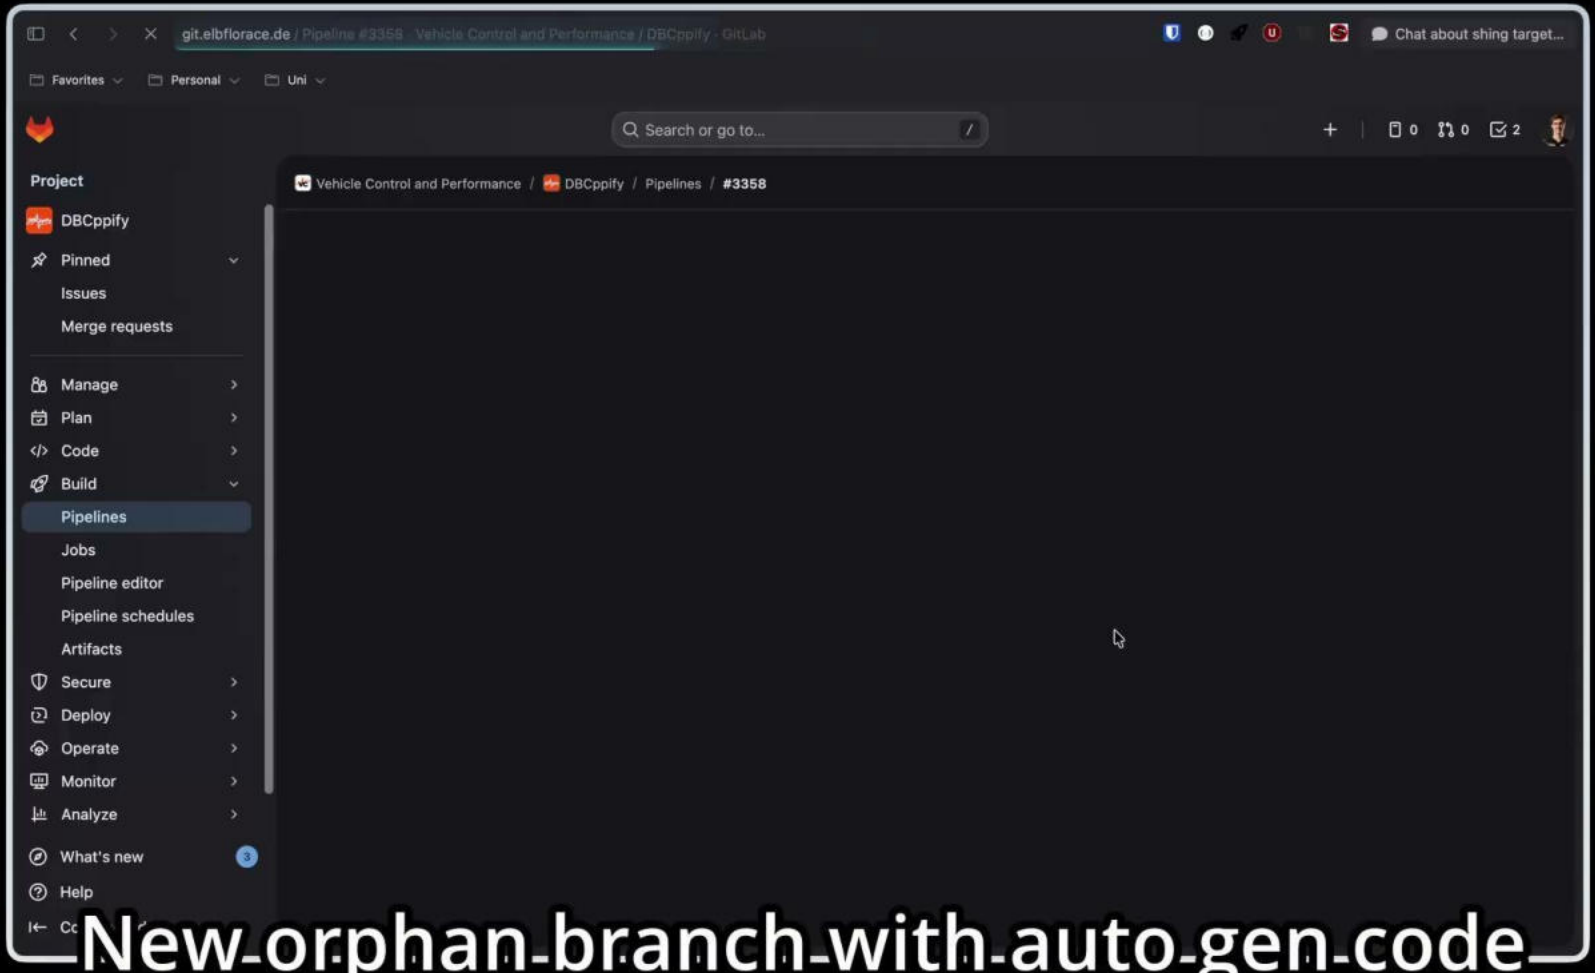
git.elbflorace.de / Pipeline #3358 · Vehicle Control and Performance / DBCppify · GitLab

Chat about shing target...

Favorites Personal Uni

Search or go to... /

0 0 2

Project

DBCppify

Pinned

Issues

Merge requests

Manage

Plan

Code

Build

Pipelines

Jobs

Pipeline editor

Pipeline schedules

Artifacts

Secure

Deploy

Operate

Monitor

Analyze

What's new 3

Help

Co

Vehicle Control and Performance / DBCppify / Pipelines / #3358

New orphan branch with auto gen code